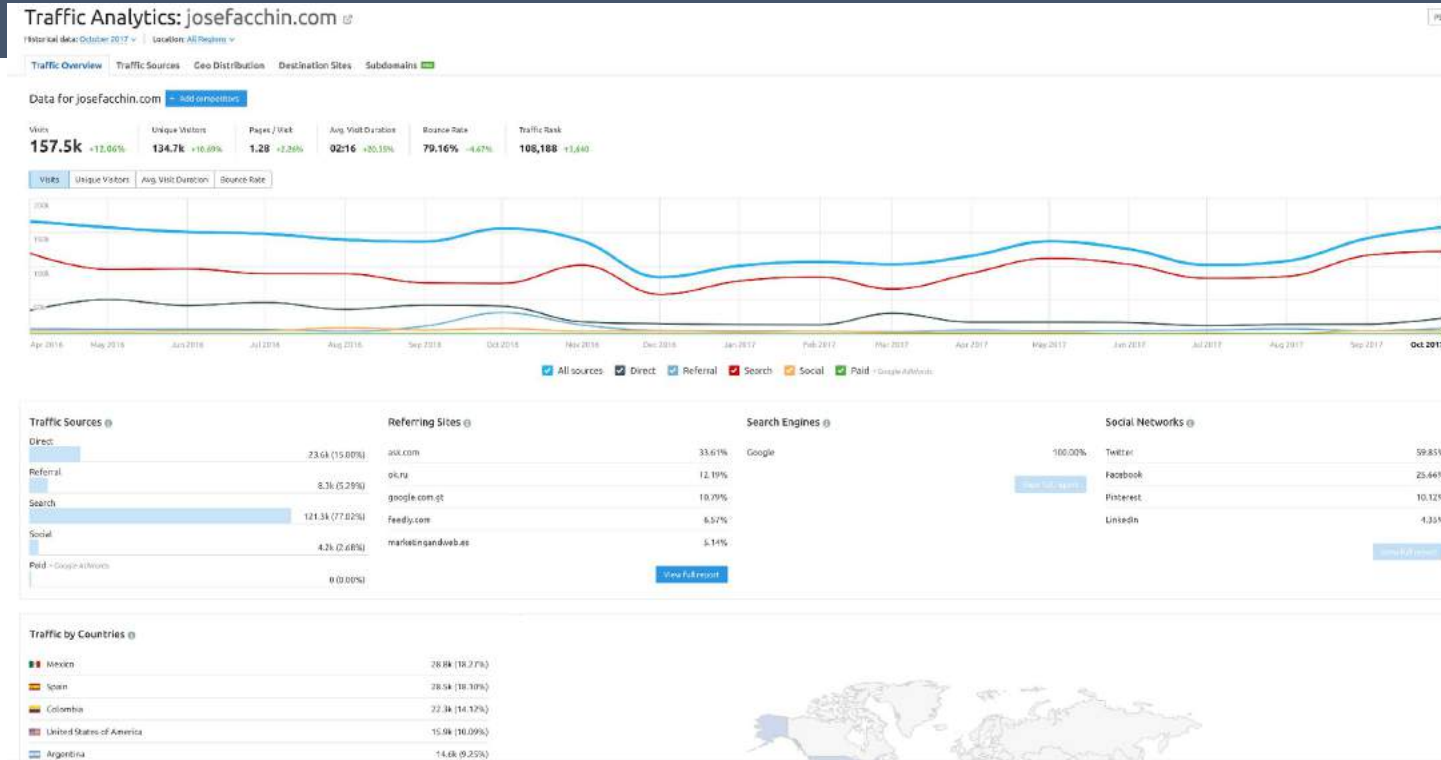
Traffic Analytics: josefacchin.com

Historical data: October 2017 | Location: All Regions

Traffic Overview | Traffic Sources | Geo Distribution | Destination Sites | Subdomains

Data for josefacchin.com + Add competitors

| Visits | Unique Visitors | Pages / Visit | Avg. Visit Duration | Bounce Rate | Traffic Rank |
|---|---|---|---|---|---|
| 157.5k +12.06% | 134.7k +10.69% | 1.28 +2.26% | 02:16 +20.35% | 79.16% -4.67% | 108,188 +3,440 |

Visits | Unique Visitors | Avg. Visit Duration | Bounce Rate

200k
150k
100k
50k

Apr 2016 May 2016 Jun 2016 Jul 2016 Aug 2016 Sep 2016 Oct 2016 Nov 2016 Dec 2016 Jan 2017 Feb 2017 Mar 2017 Apr 2017 May 2017 Jun 2017 Jul 2017 Aug 2017 Sep 2017 Oct 2017

All sources | Direct | Referral | Search | Social | Paid - Google AdWords

Traffic Sources
Direct 23.6k (15.00%)
Referral 8.3k (5.29%)
Search 121.3k (77.02%)
Social 4.2k (2.68%)
Paid - Google AdWords 0 (0.00%)

Referring Sites
ask.com 33.61%
ok.ru 12.19%
google.com.gt 10.79%
feedly.com 6.57%
marketingandweb.es 5.14%
View full report

Search Engines
Google 100.00%
View full report

Social Networks
Twitter 59.85%
Facebook 25.66%
Pinterest 10.12%
Linkedin 4.35%
View full report

Traffic by Countries
Mexico 28.8k (18.27%)
Spain 28.5k (18.10%)
Colombia 22.3k (14.17%)
United States of America 15.9k (10.09%)
Argentina 14.6k (9.25%)